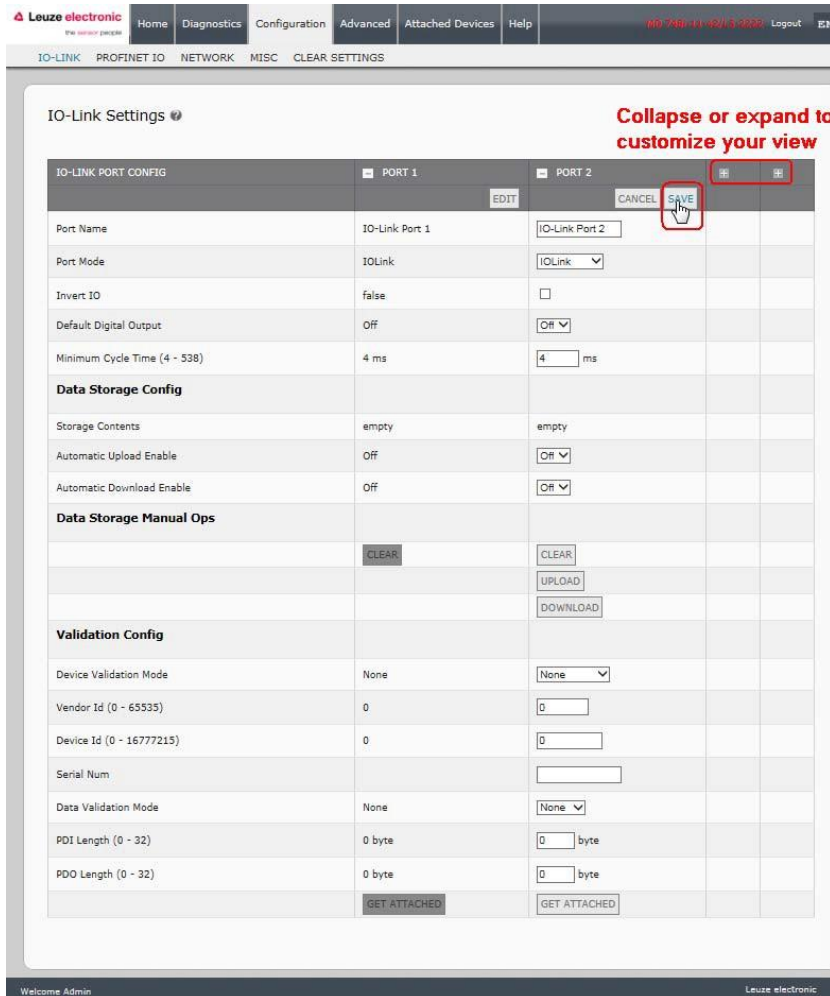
Leuze electronic
the sensor people

Home Diagnostics Configuration Advanced Attached Devices Help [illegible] Logout EN

IO-LINK PROFINET IO NETWORK MISC CLEAR SETTINGS

IO-Link Settings

Collapse or expand to customize your view

| IO-LINK PORT CONFIG | PORT 1 | PORT 2 | | |
|---|---|---|---|---|
| | EDIT | CANCEL SAVE | | |
| Port Name | IO-Link Port 1 | IO-Link Port 2 | | |
| Port Mode | IOLink | IOLink | | |
| Invert IO | false | | | |
| Default Digital Output | Off | Off | | |
| Minimum Cycle Time (4 - 538) | 4 ms | 4 ms | | |
| Data Storage Config | | | | |
| Storage Contents | empty | empty | | |
| Automatic Upload Enable | Off | Off | | |
| Automatic Download Enable | Off | Off | | |
| Data Storage Manual Ops | | | | |
| | CLEAR | CLEAR | | |
| | | UPLOAD | | |
| | | DOWNLOAD | | |
| Validation Config | | | | |
| Device Validation Mode | None | None | | |
| Vendor Id (0 - 65535) | 0 | 0 | | |
| Device Id (0 - 16777215) | 0 | 0 | | |
| Serial Num | | | | |
| Data Validation Mode | None | None | | |
| PDI Length (0 - 32) | 0 byte | 0 byte | | |
| PDO Length (0 - 32) | 0 byte | 0 byte | | |
| | GET ATTACHED | GET ATTACHED | | |

Welcome Admin

Leuze electronic